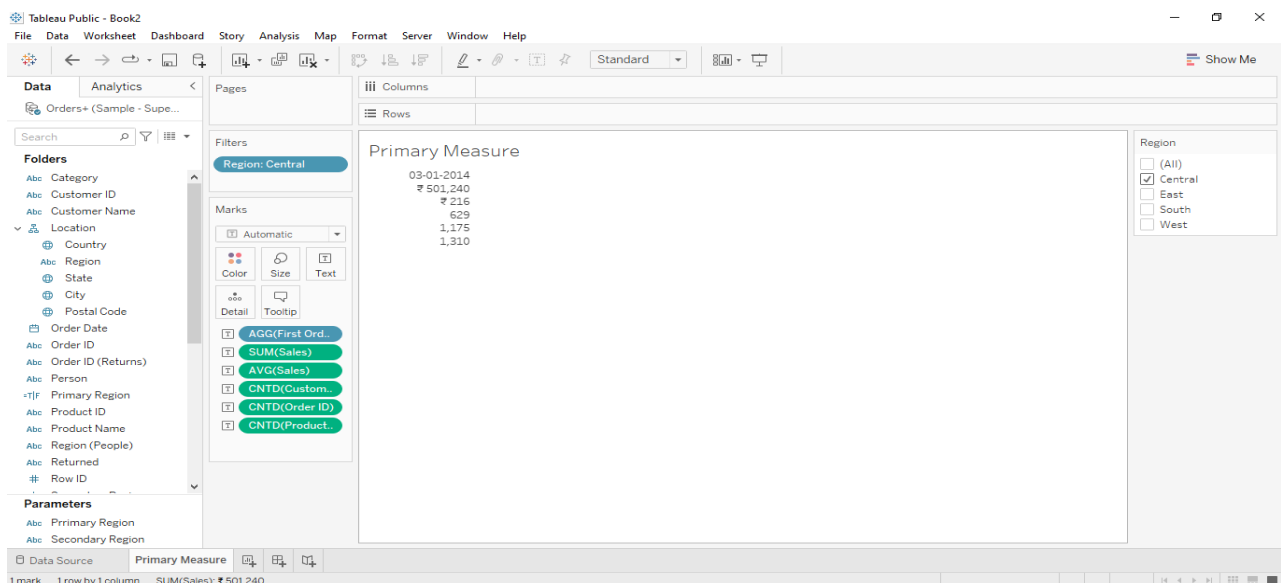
Tableau Public - Book2

File Data Worksheet Dashboard Story Analysis Map Format Server Window Help

Standard

Show Me

Data Analytics

Orders+ (Sample - Supe...

Search

Folders

Abc Category
Abc Customer ID
Abc Customer Name
Location
Country
Abc Region
State
City
Postal Code
Order Date
Abc Order ID
Abc Order ID (Returns)
Abc Person
=T|F Primary Region
Abc Product ID
Abc Product Name
Abc Region (People)
Abc Returned
# Row ID

Parameters

Abc Prrimary Region
Abc Secondary Region

Pages

iii Columns

Rows

Filters

Region: Central

Marks

Automatic

Color Size Text

Detail Tooltip

AGG(First Ord..
SUM(Sales)
AVG(Sales)
CNTD(Custom..
CNTD(Order ID)
CNTD(Product..

Primary Measure

03-01-2014
₹ 501,240
₹ 216
629
1,175
1,310

Region

(All)
Central
East
South
West

Data Source Primary Measure

1 mark 1 row by 1 column SUM(Sales): ₹ 501,240